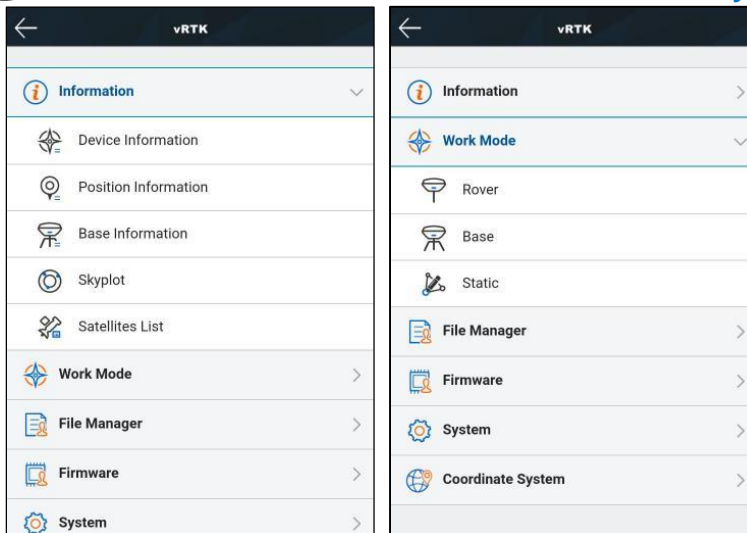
vRTK

Information

Device Information

Position Information

Base Information

Skyplot

Satellites List

Work Mode

File Manager

Firmware

System

vRTK

Information

Work Mode

Rover

Base

Static

File Manager

Firmware

System

Coordinate System